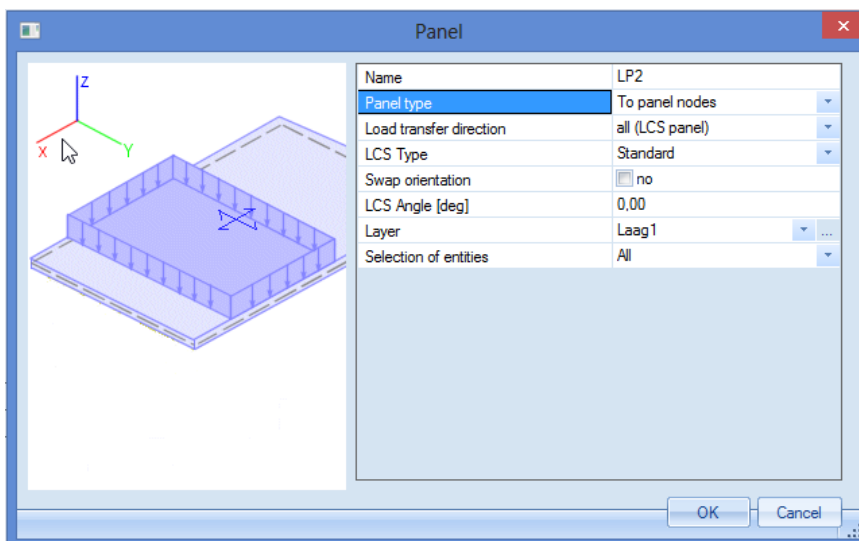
Panel

Z
X
Y

| Name | LP2 |
|---|---|
| Panel type | To panel nodes |
| Load transfer direction | all (LCS panel) |
| LCS Type | Standard |
| Swap orientation | no |
| LCS Angle [deg] | 0,00 |
| Layer | Laag1 |
| Selection of entities | All |

OK
Cancel